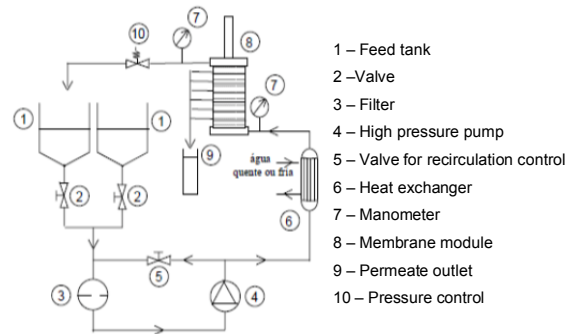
10
7
8
1
1
7
9
água quente ou fria
2
2
6
5
3
4

1 – Feed tank
2 –Valve
3 – Filter
4 – High pressure pump
5 – Valve for recirculation control
6 – Heat exchanger
7 – Manometer
8 – Membrane module
9 – Permeate outlet
10 – Pressure control